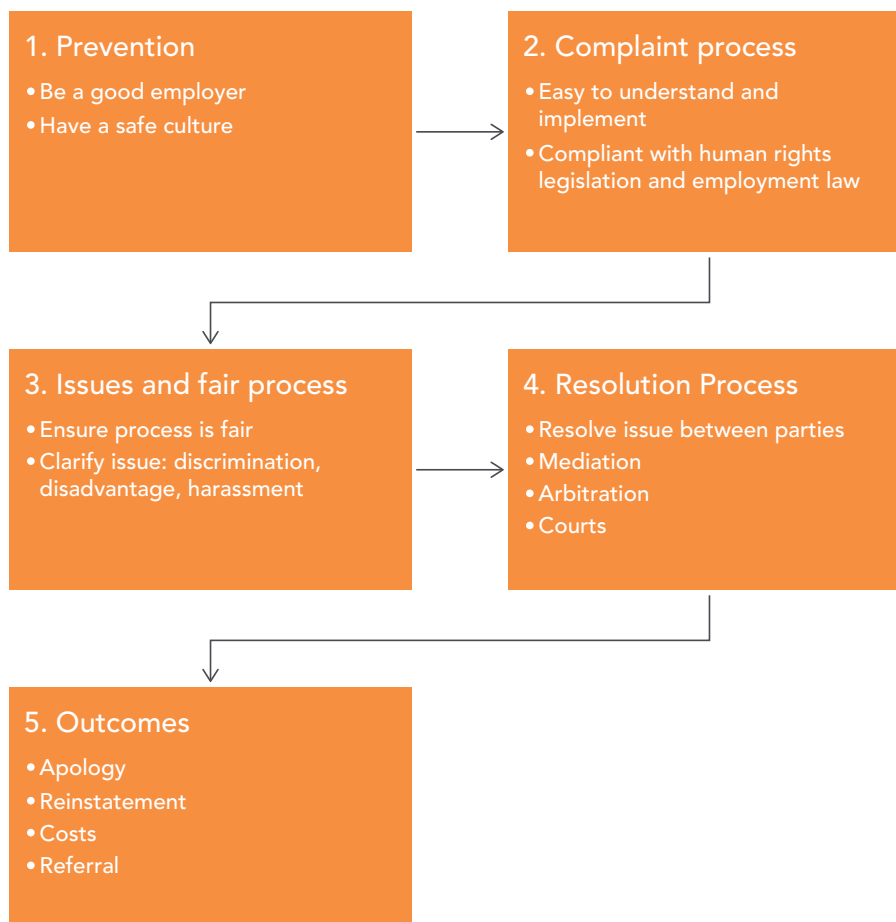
1. Prevention

• Be a good employer
• Have a safe culture

2. Complaint process

• Easy to understand and implement
• Compliant with human rights legislation and employment law

3. Issues and fair process

• Ensure process is fair
• Clarify issue: discrimination, disadvantage, harassment

4. Resolution Process

• Resolve issue between parties
• Mediation
• Arbitration
• Courts

5. Outcomes

• Apology
• Reinstatement
• Costs
• Referral